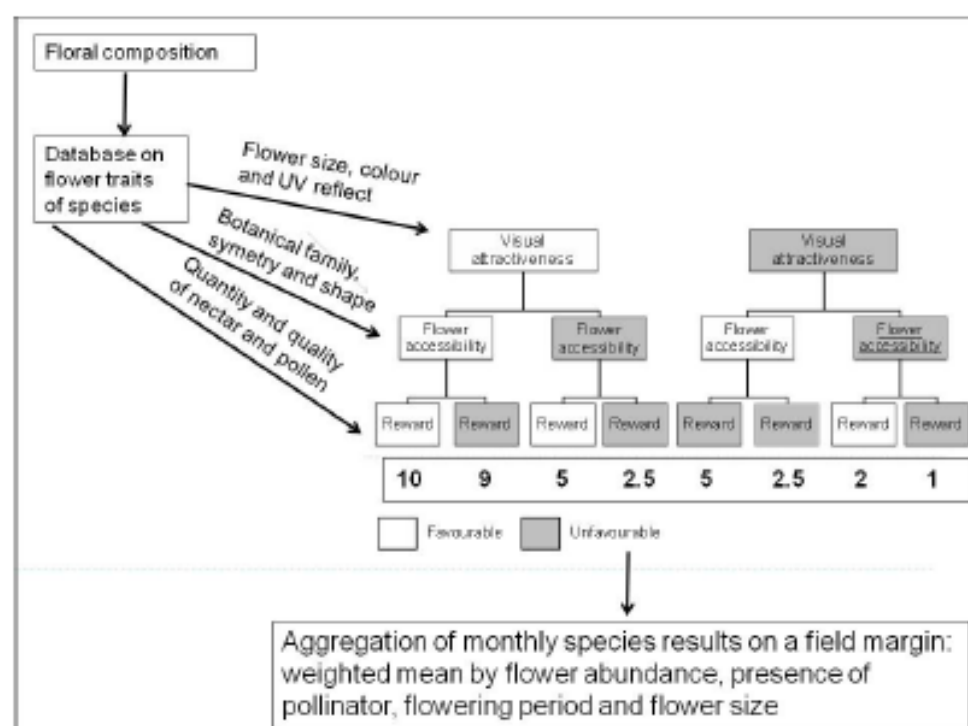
Floral composition

Database on flower traits of species

Flower size, colour and UV reflect

Botanical family, symetry and shape

Quantity and quality of nectar and pollen

Visual attractiveness

Visual attractiveness

Flower accessibility

Flower accessibility

Flower accessibility

Flower accessibility

| Reward | Reward | Reward | Reward | Reward | Reward | Reward | Reward |
|---|---|---|---|---|---|---|---|
| 10 | 9 | 5 | 2.5 | 5 | 2.5 | 2 | 1 |

Favourable Unfavourable

Aggregation of monthly species results on a field margin: weighted mean by flower abundance, presence of pollinator, flowering period and flower size